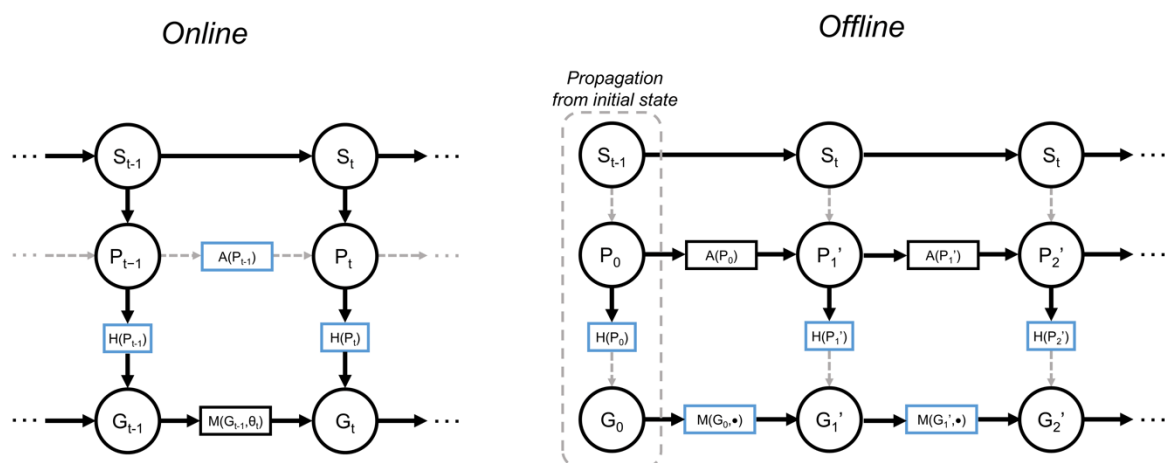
Online

$\cdots$ $S_{t-1}$ $S_t$ $\cdots$

$P_{t-1}$ $A(P_{t-1})$ $P_t$

$H(P_{t-1})$ $H(P_t)$

$\cdots$ $G_{t-1}$ $M(G_{t-1},\theta_t)$ $G_t$ $\cdots$

Offline

Propagation from initial state

$S_{t-1}$ $S_t$ $S_t$ $\cdots$

$P_0$ $A(P_0)$ $P_1'$ $A(P_1')$ $P_2'$

$H(P_0)$ $H(P_1')$ $H(P_2')$

$G_0$ $M(G_0,\bullet)$ $G_1'$ $M(G_1',\bullet)$ $G_2'$ $\cdots$